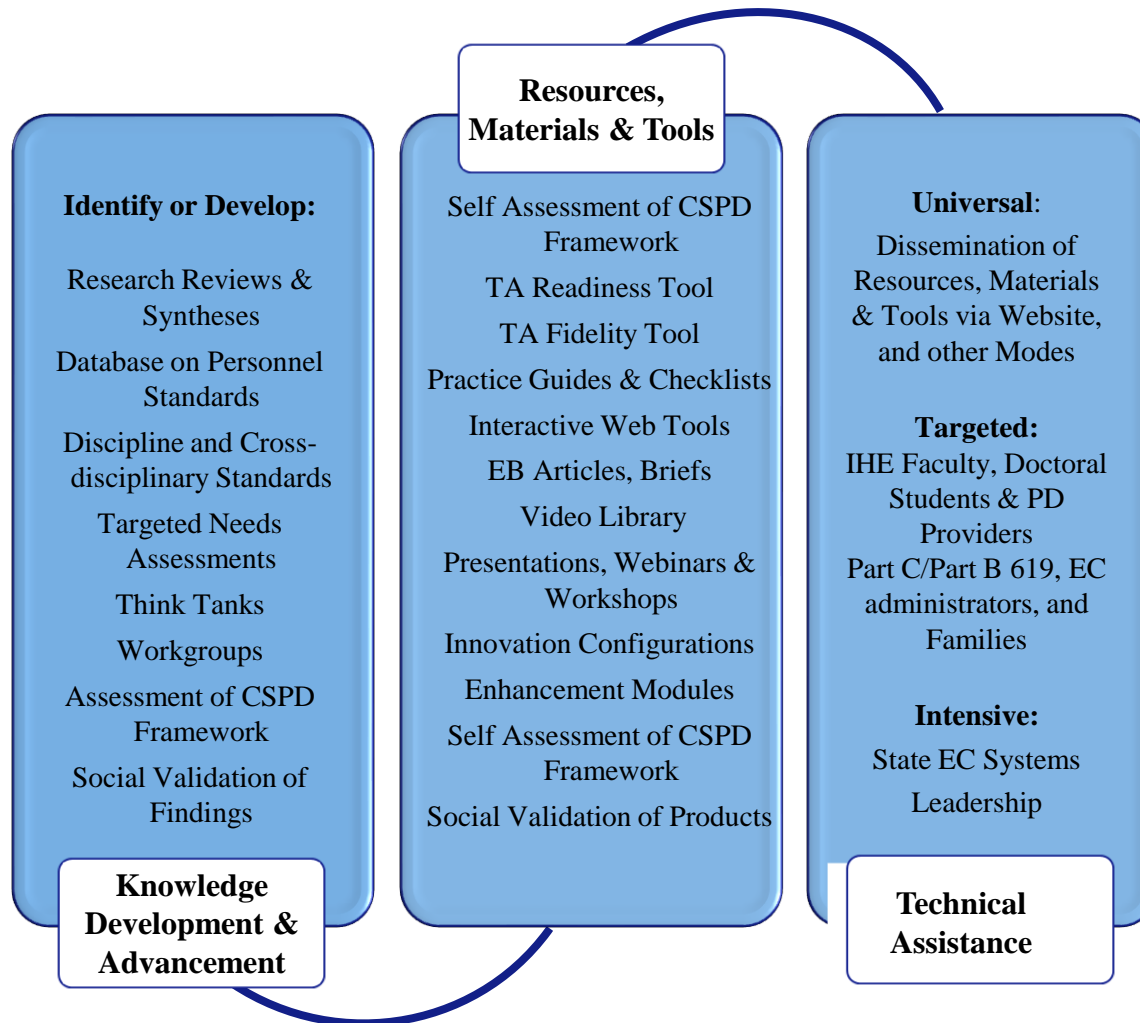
Identify or Develop:

Research Reviews & Syntheses

Database on Personnel Standards

Discipline and Cross-disciplinary Standards

Targeted Needs Assessments

Think Tanks

Workgroups

Assessment of CSPD Framework

Social Validation of Findings

Knowledge Development & Advancement

Resources, Materials & Tools

Self Assessment of CSPD Framework

TA Readiness Tool

TA Fidelity Tool

Practice Guides & Checklists

Interactive Web Tools

EB Articles, Briefs

Video Library

Presentations, Webinars & Workshops

Innovation Configurations

Enhancement Modules

Self Assessment of CSPD Framework

Social Validation of Products

Universal:

Dissemination of Resources, Materials & Tools via Website, and other Modes

Targeted:

IHE Faculty, Doctoral Students & PD Providers

Part C/Part B 619, EC administrators, and Families

Intensive:

State EC Systems

Leadership

Technical Assistance